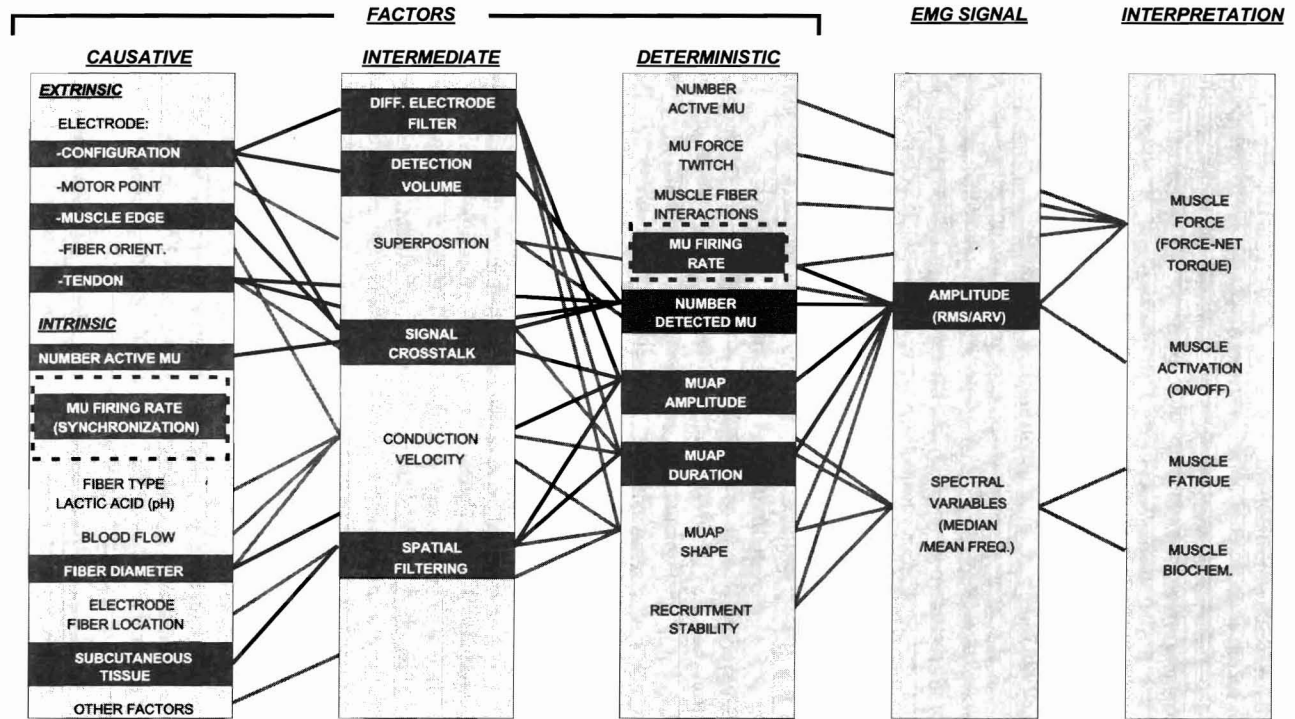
FACTORS

EMG SIGNAL

INTERPRETATION

CAUSATIVE

EXTRINSIC

ELECTRODE:

-CONFIGURATION

-MOTOR POINT

-MUSCLE EDGE

-FIBER ORIENT.

-TENDON

INTRINSIC

NUMBER ACTIVE MU

MU FIRING RATE (SYNCHRONIZATION)

FIBER TYPE LACTIC ACID (pH)

BLOOD FLOW

FIBER DIAMETER

ELECTRODE FIBER LOCATION

SUBCUTANEOUS TISSUE

OTHER FACTORS

INTERMEDIATE

DIFF. ELECTRODE FILTER

DETECTION VOLUME

SUPERPOSITION

SIGNAL CROSSTALK

CONDUCTION VELOCITY

SPATIAL FILTERING

DETERMINISTIC

NUMBER ACTIVE MU

MU FORCE TWITCH

MUSCLE FIBER INTERACTIONS

MU FIRING RATE

NUMBER DETECTED MU

MUAP AMPLITUDE

MUAP DURATION

MUAP SHAPE

RECRUITMENT STABILITY

AMPLITUDE (RMS/ARV)

SPECTRAL VARIABLES (MEDIAN /MEAN FREQ.)

MUSCLE FORCE (FORCE-NET TORQUE)

MUSCLE ACTIVATION (ON/OFF)

MUSCLE FATIGUE

MUSCLE BIOCHEM.